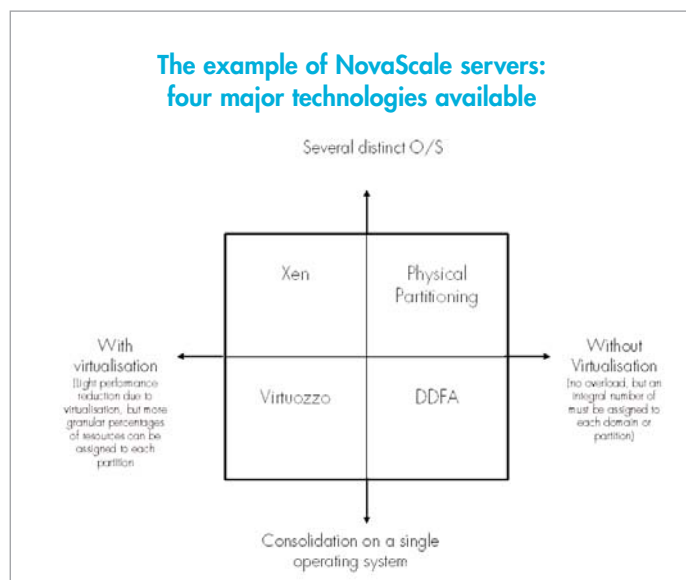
The example of NovaScale servers: four major technologies available

Several distinct O/S

Xen

Physical Partitioning

Virtuozzo

DDFA

With virtualisation
(light performance reduction due to virtualisation, but more granular percentages of resources can be assigned to each partition

Without Virtualisation
(no overload, but an integral number of must be assigned to each domain or partition)

Consolidation on a single operating system